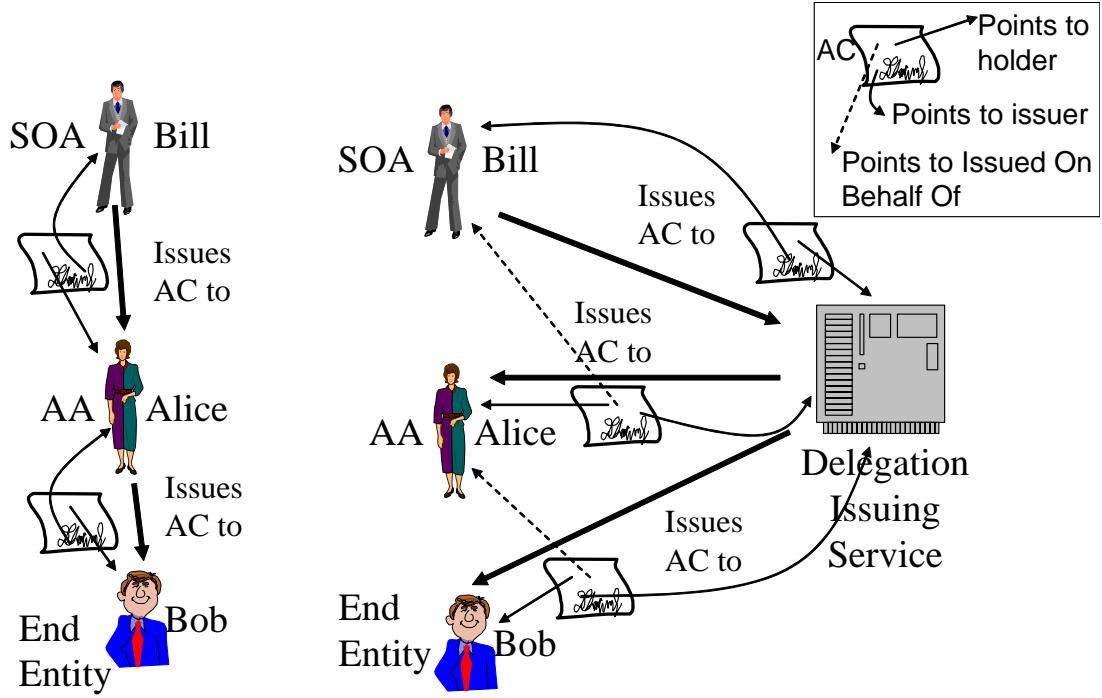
AC
Points to holder
Points to issuer
Points to Issued On Behalf Of

SOA Bill
Issues AC to
AA Alice
Issues AC to
End Entity Bob

SOA Bill
Issues AC to
Issues AC to
AA Alice
Delegation Issuing Service
Issues AC to
End Entity Bob